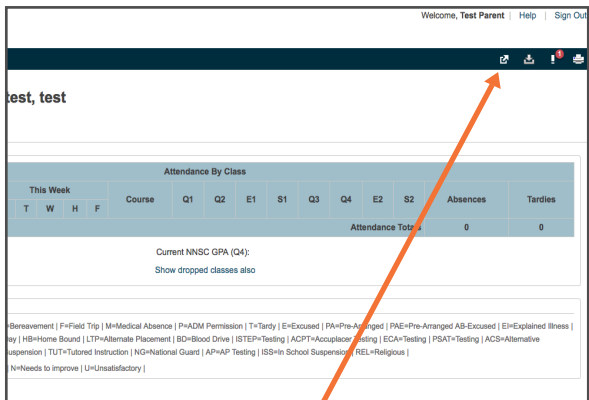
Welcome, Test Parent | Help | Sign Out

1

test, test

Attendance By Class

| This Week | | | | | Course | Q1 | Q2 | E1 | S1 | Q3 | Q4 | E2 | S2 | Absences | Tardies |
|---|---|---|---|---|---|---|---|---|---|---|---|---|---|---|---|
| T | W | H | F | | | | | | | | | | | | |
| | | | | | | | | | | | | | Attendance Totals | 0 | 0 |

Current NNSC GPA (Q4):

Show dropped classes also

=Bereavement | F=Field Trip | M=Medical Absence | P=ADM Permission | T=Tardy | E=Excused | PA=Pre-Arranged | PAE=Pre-Arranged AB-Excused | EI=Explained Illness | ey | HB=Home Bound | LTP=Alternate Placement | BD=Blood Drive | ISTEP=Testing | ACPT=Accuplacer Testing | ECA=Testing | PSAT=Testing | ACS=Alternative uspension | TUT=Tutored Instruction | NG=National Guard | AP=AP Testing | ISS=In School Suspension | REL=Religious |

N=Needs to improve | U=Unsatisfactory |